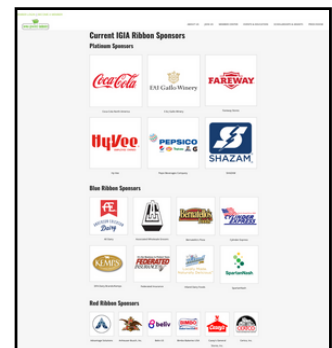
Current IGIA Ribbon Sponsors

Platinum Sponsors

Coca-Cola

E&J Gallo Winery

FAREWAY

Hy-Vee

PEPSICO

SHAZAM

Blue Ribbon Sponsors

AE Dairy

Bernatello's

CYLINDER EXPRESS

KEMPS

FEDERATED INSURANCE

SpartanNash

Red Ribbon Sponsors

Casey's